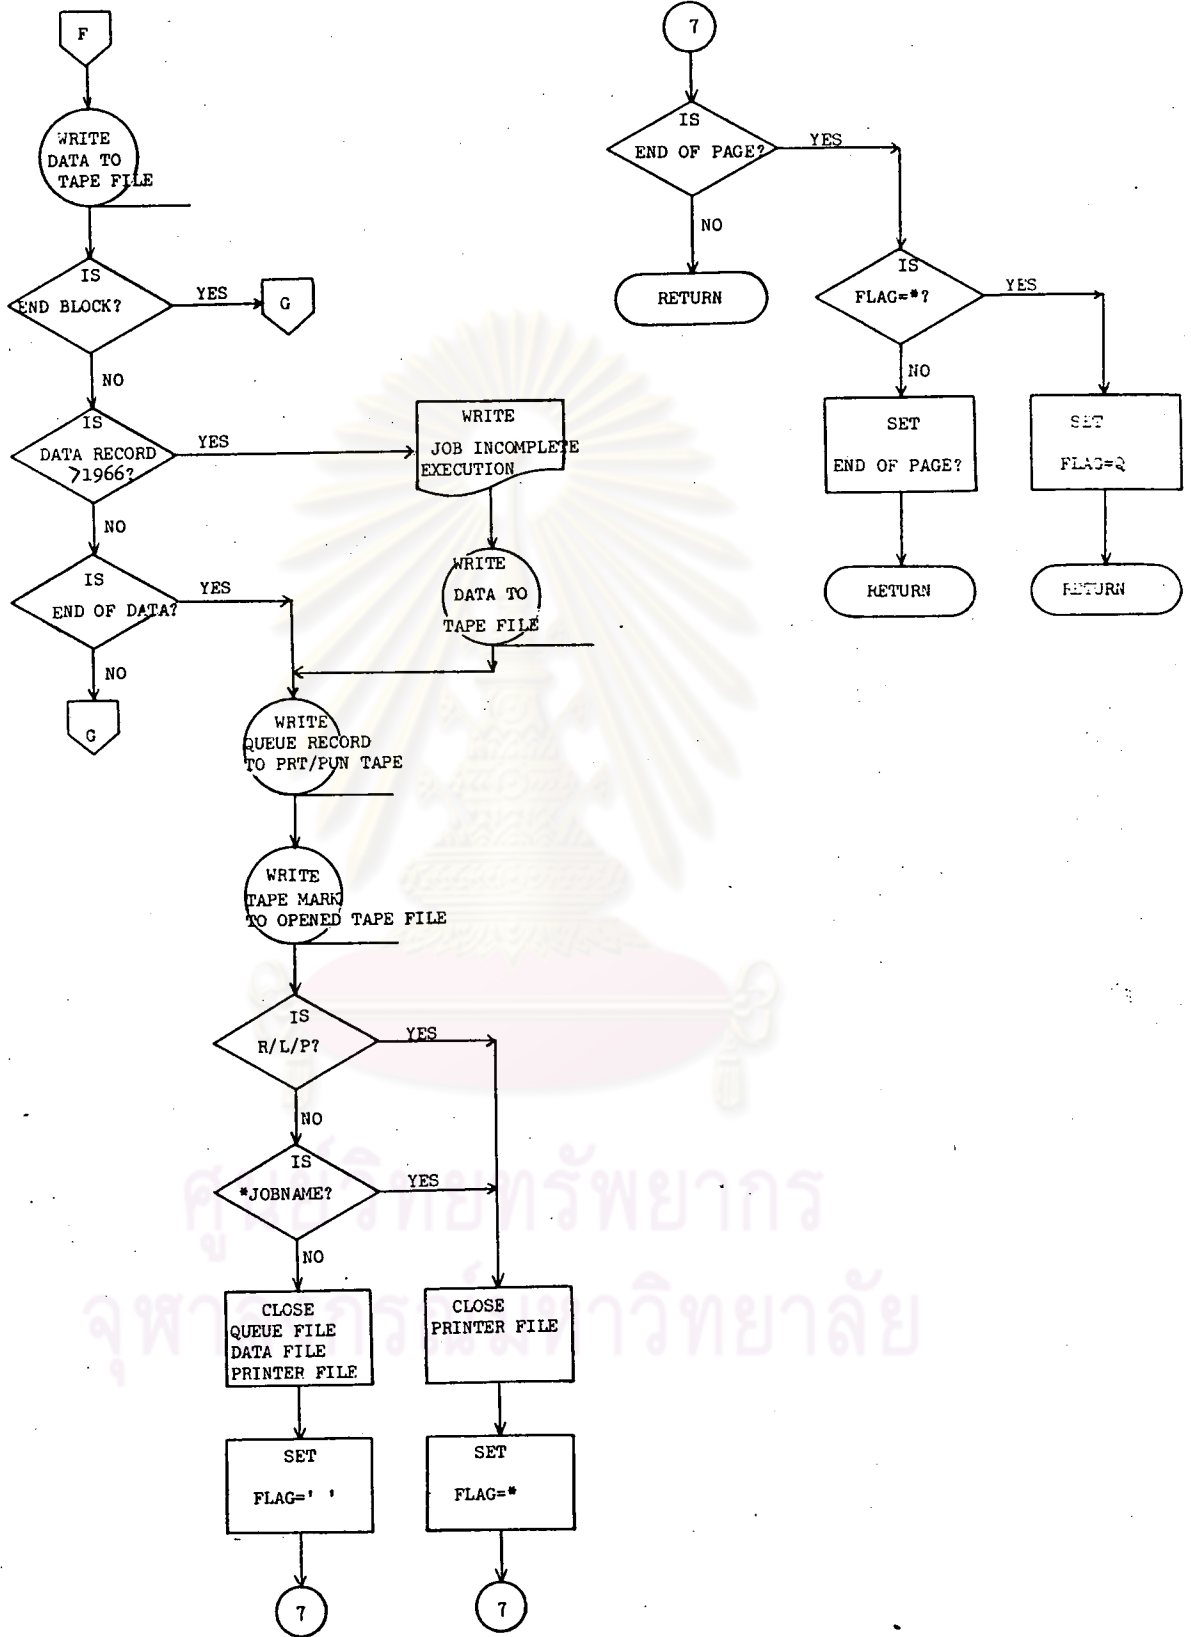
F

WRITE DATA TO TAPE FILE

IS END BLOCK?

YES

G

NO

IS DATA RECORD >1966?

YES

WRITE JOB INCOMPLETE EXECUTION

NO

IS END OF DATA?

YES

WRITE DATA TO TAPE FILE

NO

G

WRITE QUEUE RECORD TO PRT/PUN TAPE

WRITE TAPE MARK TO OPENED TAPE FILE

IS R/L/P?

YES

NO

IS *JOBNAME?

YES

NO

CLOSE QUEUE FILE DATA FILE PRINTER FILE

CLOSE PRINTER FILE

SET FLAG=' '

SET FLAG=*

7

7

7

IS END OF PAGE?

YES

NO

RETURN

IS FLAG=*?

YES

NO

SET END OF PAGE?

SET FLAG=Q

RETURN

RETURN

ศูนย์วิทยทรัพยากร
จุฬาลงกรณ์มหาวิทยาลัย